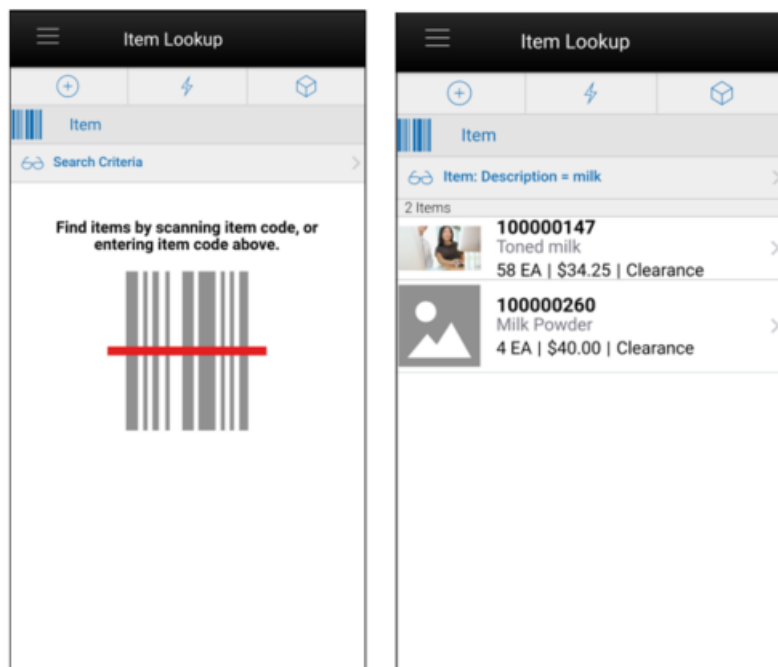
Item Lookup

Item

Search Criteria

Find items by scanning item code, or entering item code above.

Item Lookup

Item

Item: Description = milk

2 Items

100000147
Toned milk
58 EA | $34.25 | Clearance

100000260
Milk Powder
4 EA | $40.00 | Clearance